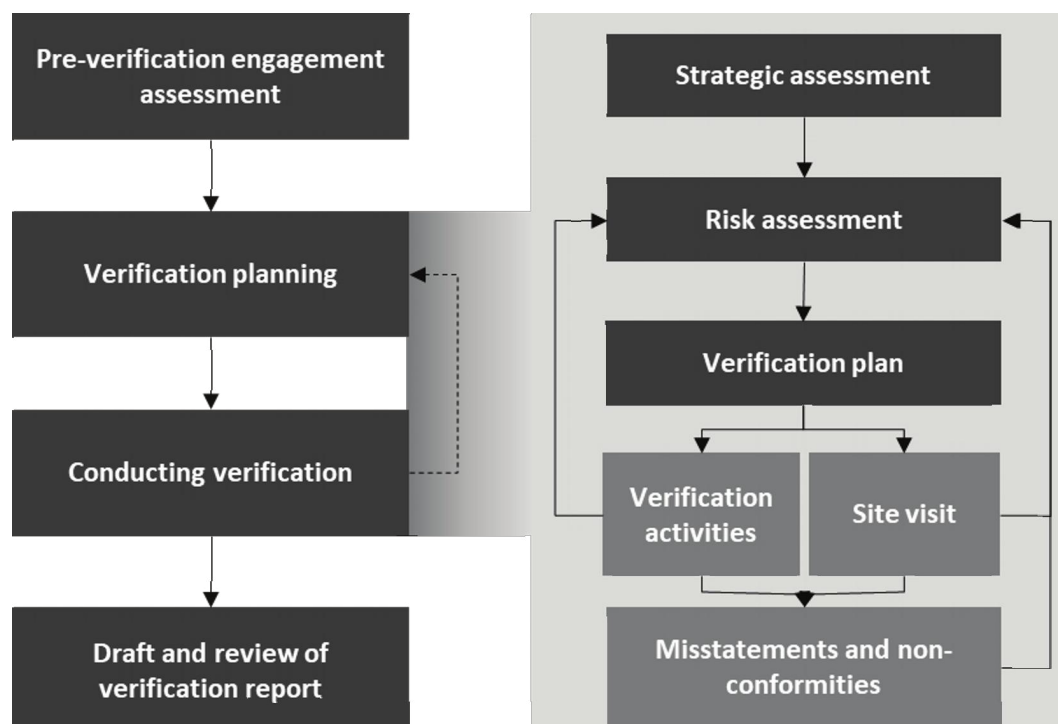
Pre-verification engagement assessment

Verification planning

Conducting verification

Draft and review of verification report

Strategic assessment

Risk assessment

Verification plan

Verification activities

Site visit

Misstatements and non-conformities